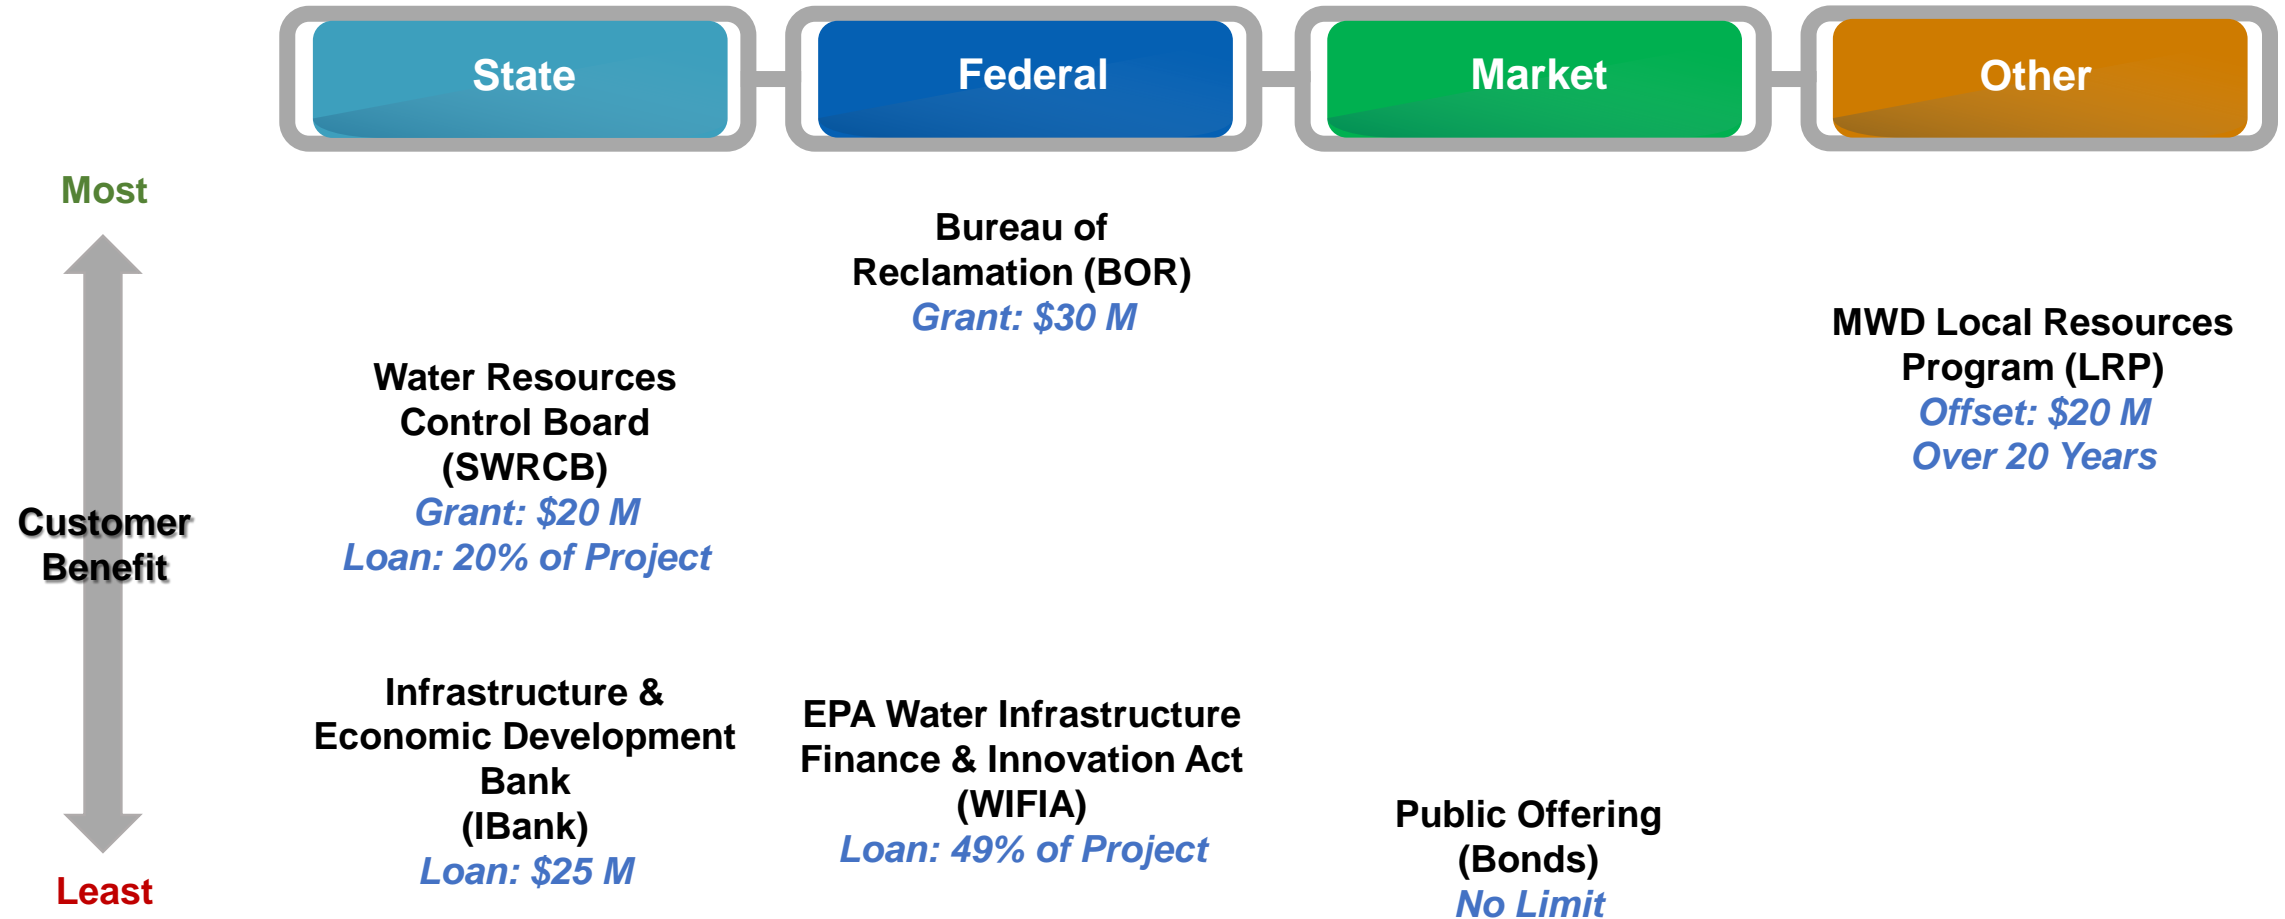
State

Federal

Market

Other

Most

Customer Benefit

Least

Bureau of Reclamation (BOR)
Grant: $30 M

MWD Local Resources Program (LRP)
Offset: $20 M
Over 20 Years

Water Resources Control Board (SWRCB)
Grant: $20 M
Loan: 20% of Project

Infrastructure & Economic Development Bank
(IBank)
Loan: $25 M

EPA Water Infrastructure Finance & Innovation Act (WIFIA)
Loan: 49% of Project

Public Offering (Bonds)
No Limit